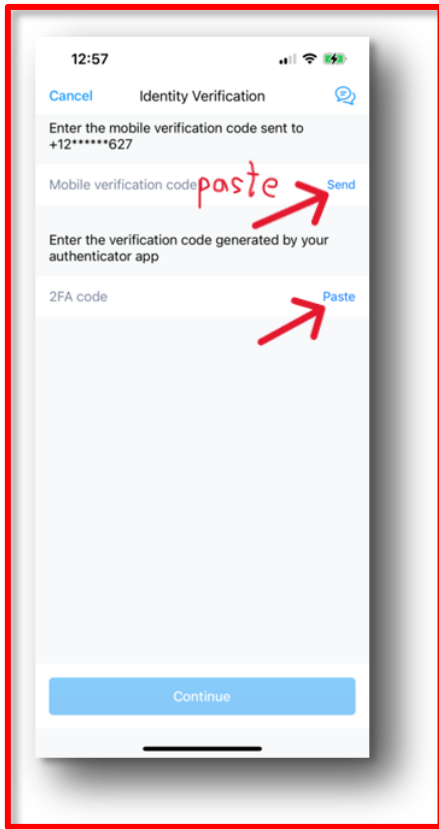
12:57

Cancel Identity Verification

Enter the mobile verification code sent to +12******627

Mobile verification code paste Send

Enter the verification code generated by your authenticator app

2FA code Paste

Continue